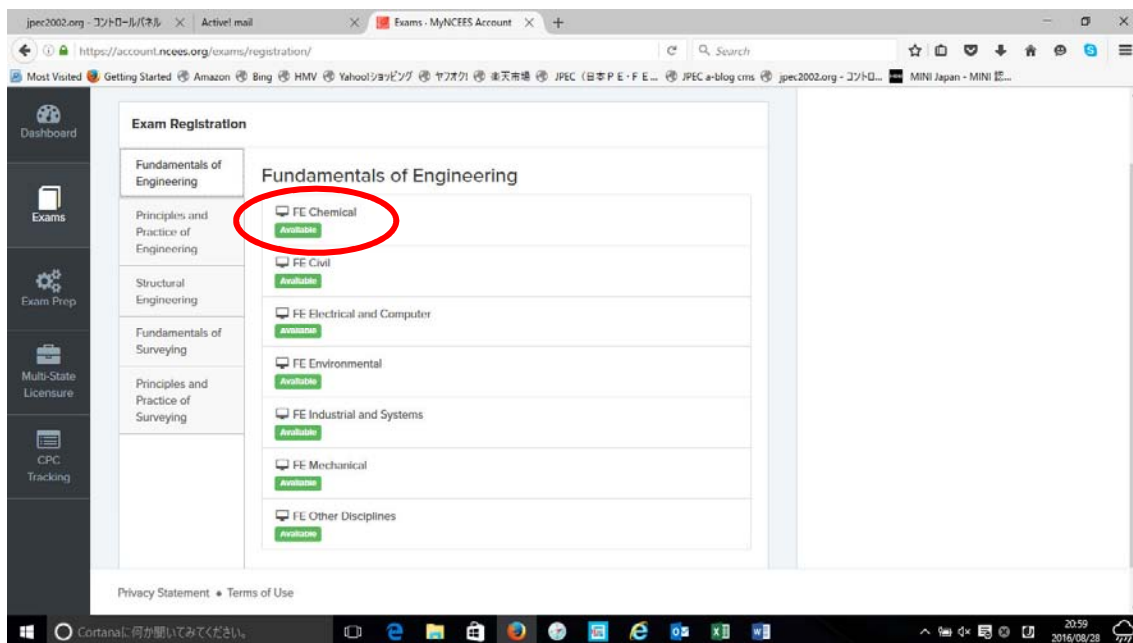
jpec2002.org - コントロールパネル × Active! mail × Exams - MyNCEES Account × +

https://account.ncees.org/exams/registration/ Search

Most Visited Getting Started Amazon Bing HMV Yahoo!ショッピング ヤフオク! 楽天市場 JPEC（日本PE・FE... JPEC a-blog cms jpec2002.org - コントロ... MINI Japan - MINI 認...

Dashboard

Exams

Exam Prep

Multi-State Licensure

CPC Tracking

Exam Registration

Fundamentals of Engineering

Principles and Practice of Engineering

Structural Engineering

Fundamentals of Surveying

Principles and Practice of Surveying

Fundamentals of Engineering

FE Chemical
Available

FE Civil
Available

FE Electrical and Computer
Available

FE Environmental
Available

FE Industrial and Systems
Available

FE Mechanical
Available

FE Other Disciplines
Available

Privacy Statement • Terms of Use

Cortanaに何か聞いてみてください。

20:59
2016/08/28